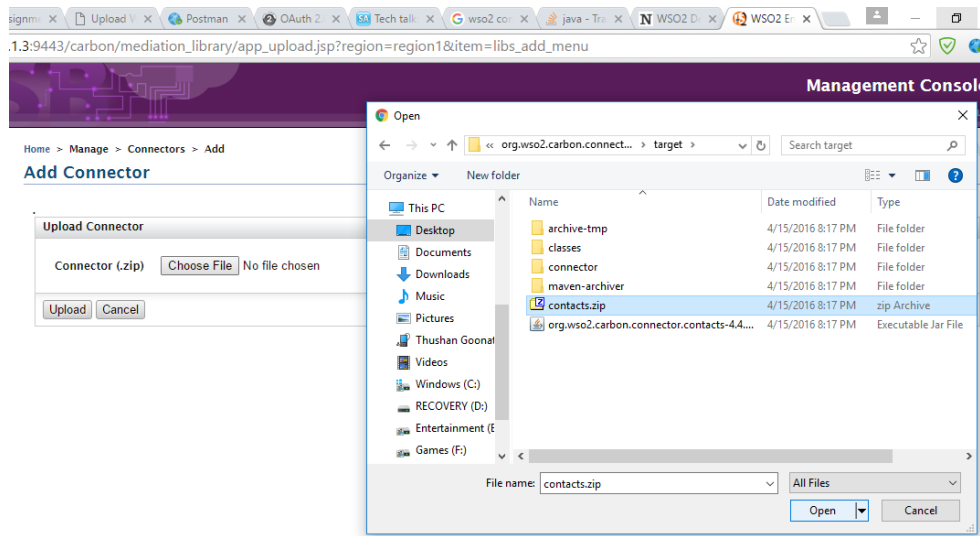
signm× | Upload V × | Postman × | OAuth 2. × | Tech talk × | wso2 co × | java - Tra × | WSO2 D × | WSO2 E ×

.1.3:9443/carbon/mediation_library/app_upload.jsp?region=region1&item=libs_add_menu

Management Console

Home > Manage > Connectors > Add

Add Connector

Upload Connector

Connector (.zip) Choose File No file chosen

Upload Cancel

Open

« org.wso2.carbon.connect... > target >

Search target

Organize ▾ New folder

This PC
Desktop
Documents
Downloads
Music
Pictures
Thushan Goonat
Videos
Windows (C:)
RECOVERY (D:)
Entertainment (E
Games (F:)

| Name | Date modified | Type |
|---|---|---|
| archive-tmp | 4/15/2016 8:17 PM | File folder |
| classes | 4/15/2016 8:17 PM | File folder |
| connector | 4/15/2016 8:17 PM | File folder |
| maven-archiver | 4/15/2016 8:17 PM | File folder |
| contacts.zip | 4/15/2016 8:17 PM | zip Archive |
| org.wso2.carbon.connector.contacts-4.4.... | 4/15/2016 8:17 PM | Executable Jar File |

File name: contacts.zip

All Files

Open Cancel